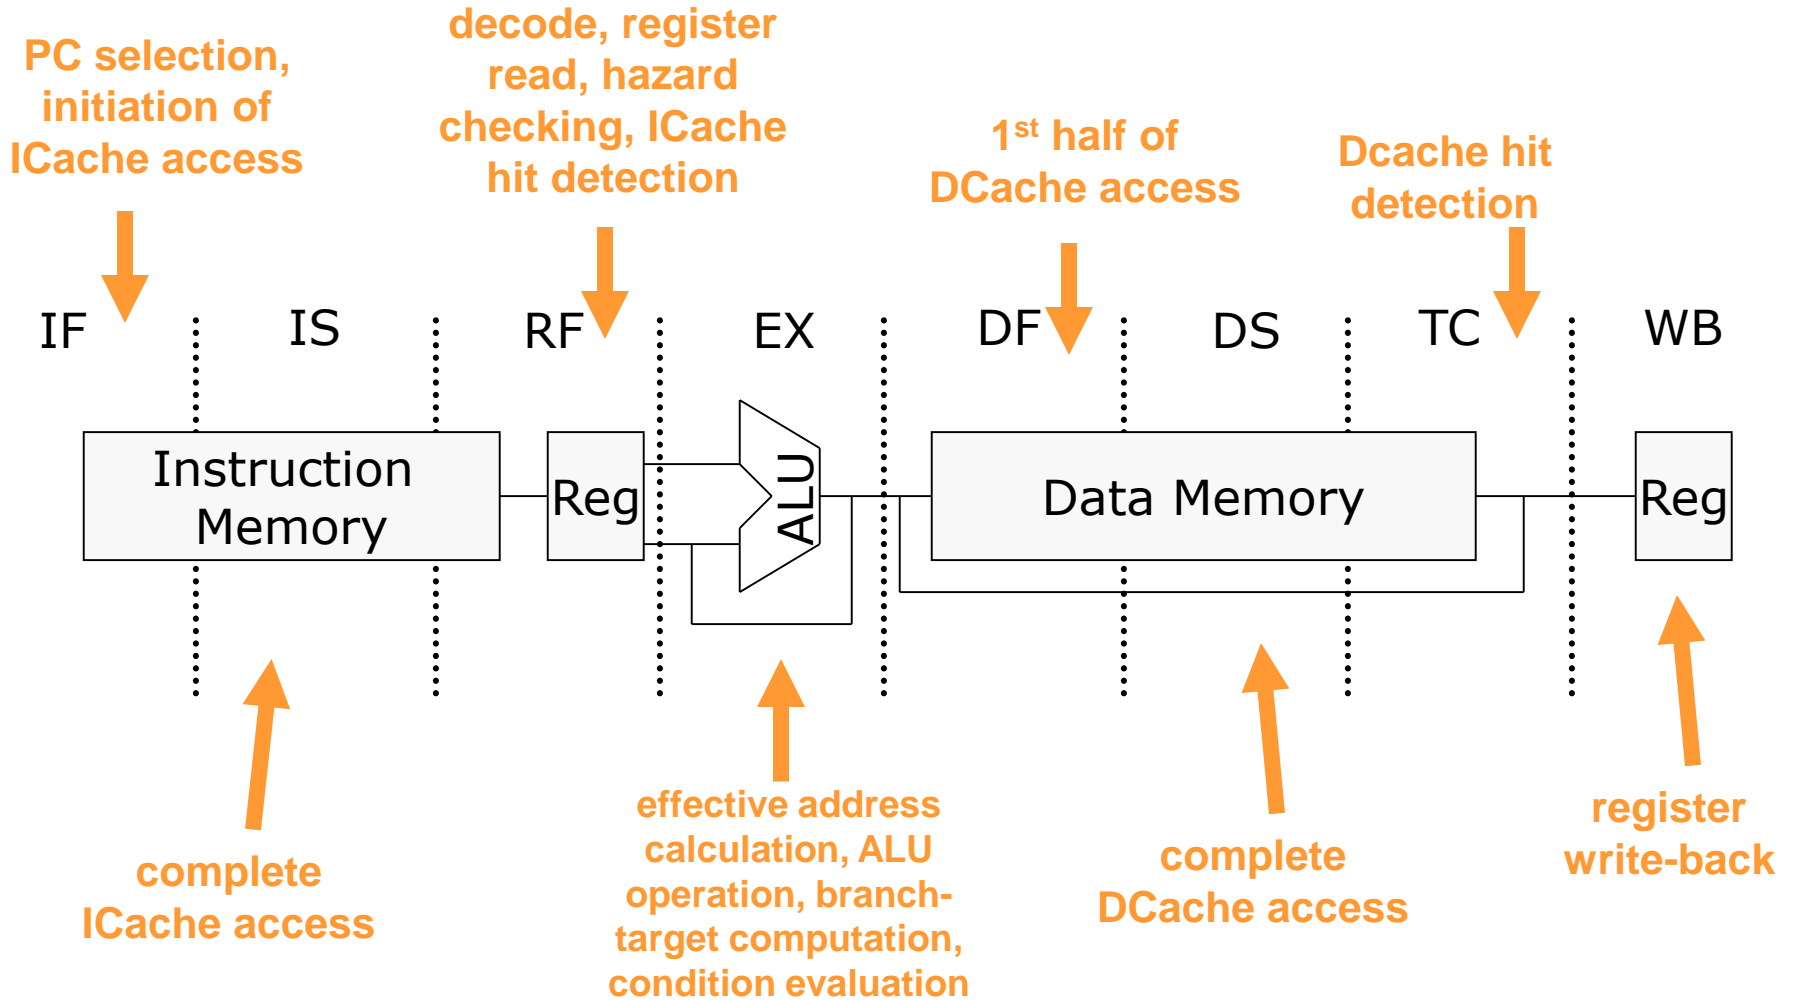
PC selection, initiation of ICache access

decode, register read, hazard checking, ICache hit detection

1$^{st}$ half of DCache access

Dcache hit detection

IF

IS

RF

EX

DF

DS

TC

WB

Instruction Memory

Reg

ALU

Data Memory

Reg

complete ICache access

effective address calculation, ALU operation, branch-target computation, condition evaluation

complete DCache access

register write-back